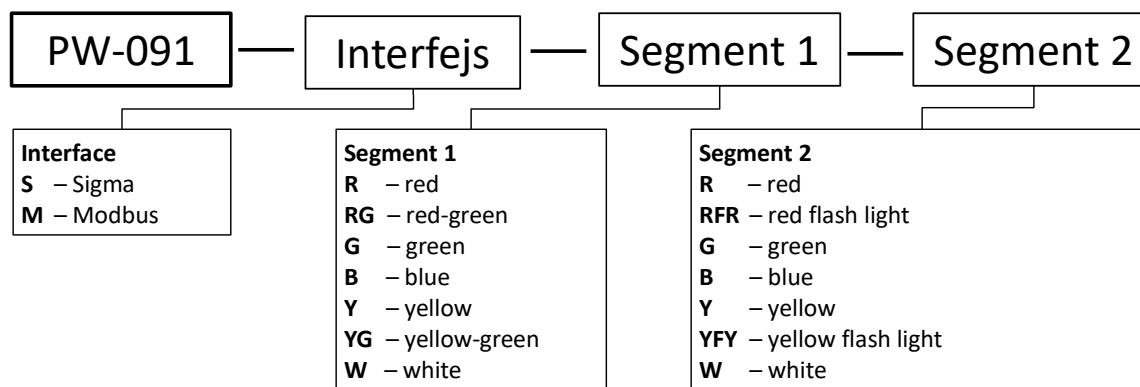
PW-091 — Interfejs — Segment 1 — Segment 2

**Interface**
**S** – Sigma
**M** – Modbus

**Segment 1**
**R** – red
**RG** – red-green
**G** – green
**B** – blue
**Y** – yellow
**YG** – yellow-green
**W** – white

**Segment 2**
**R** – red
**RFR** – red flash light
**G** – green
**B** – blue
**Y** – yellow
**YFY** – yellow flash light
**W** – white